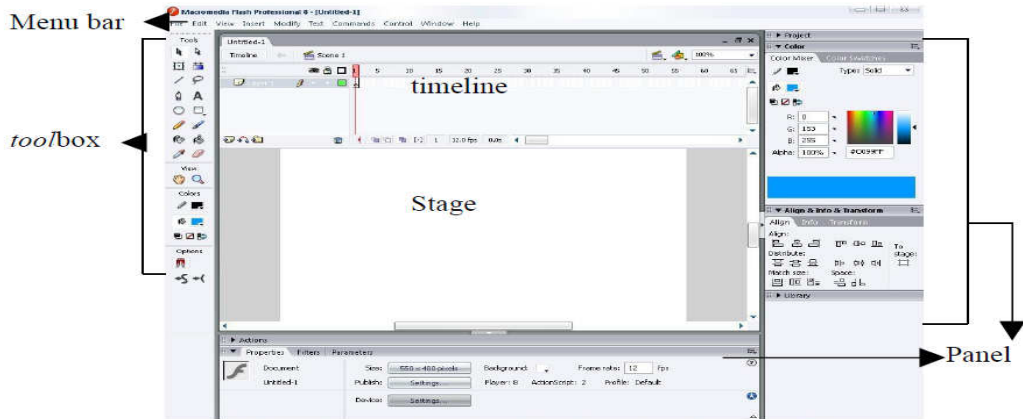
Menu bar

Macromedia Flash Professional 8 - [Untitled-1]

File Edit View Insert Modify Text Commands Control Window Help

toolbox

Tools

View

Colors

Options

Untitled-1

Timeline Scene 1

100%

timeline

5 10 15 20 25 30 35 40 45 50 55 60 65

1 12.0 fps 0.0s

Stage

Actions

Properties Filters Parameters

Document

Untitled-1

Size: 550 x 400 pixels

Background:

Frame rate: 12 fps

Publish: Settings...

Player: 8 ActionScript: 2 Profile: Default

Device: Settings...

Project

Color

Color Mixer Color Swatches

Type: Solid

R: 0

G: 153

B: 255

Alpha: 100%

#0099FF

Align & Info & Transform

Align Info Transform

Align:

Distribute:

Match size:

Space:

To stage:

Library

Panel